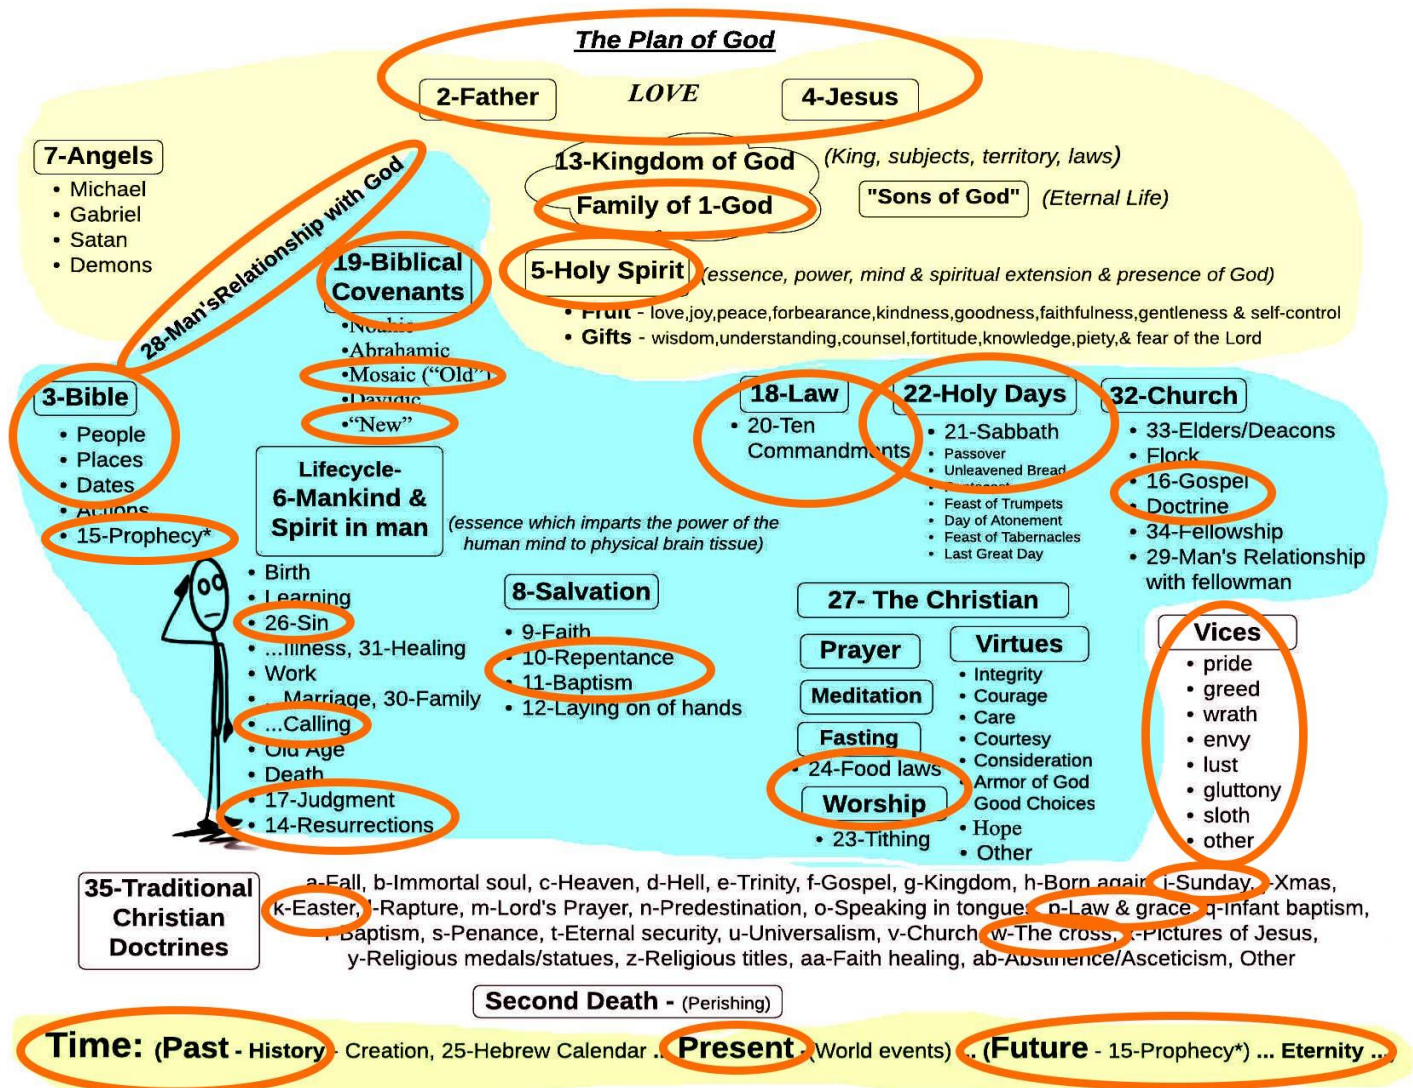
The Plan of God

2-Father LOVE 4-Jesus

7-Angels
• Michael
• Gabriel
• Satan
• Demons

28-Man'sRelationship with God

13-Kingdom of God (King, subjects, territory, laws)
Family of 1-God
"Sons of God" (Eternal Life)

5-Holy Spirit (essence, power, mind & spiritual extension & presence of God)
• Fruit - love,joy,peace,forbearance,kindness,goodness,faithfulness,gentleness & self-control
• Gifts - wisdom,understanding,counsel,fortitude,knowledge,piety,& fear of the Lord

19-Biblical Covenants
•Noahic
•Abrahamic
•Mosaic ("Old")
•Davidic
•"New"

3-Bible
• People
• Places
• Dates
• Actions
• 15-Prophecy*

Lifecycle-
6-Mankind &
Spirit in man
(essence which imparts the power of the human mind to physical brain tissue)

• Birth
• Learning
• 26-Sin
• ...Illness, 31-Healing
• Work
• ...Marriage, 30-Family
• ...Calling
• Old Age
• Death
• 17-Judgment
• 14-Resurrections

8-Salvation
• 9-Faith
• 10-Repentance
• 11-Baptism
• 12-Laying on of hands

18-Law
• 20-Ten Commandments

22-Holy Days
• 21-Sabbath
• Passover
• Unleavened Bread
• Pentecost
• Feast of Trumpets
• Day of Atonement
• Feast of Tabernacles
• Last Great Day

32-Church
• 33-Elders/Deacons
• Flock
• 16-Gospel
• Doctrine
• 34-Fellowship
• 29-Man's Relationship with fellowman

27- The Christian
Prayer
Meditation
Fasting
• 24-Food laws
Worship
• 23-Tithing

Virtues
• Integrity
• Courage
• Care
• Courtesy
• Consideration
• Armor of God
• Good Choices
• Hope
• Other

Vices
• pride
• greed
• wrath
• envy
• lust
• gluttony
• sloth
• other

35-Traditional Christian Doctrines
a-Fall, b-Immortal soul, c-Heaven, d-Hell, e-Trinity, f-Gospel, g-Kingdom, h-Born again, i-Sunday, j-Xmas, k-Easter, l-Rapture, m-Lord's Prayer, n-Predestination, o-Speaking in tongues, p-Law & grace, q-Infant baptism, r-Baptism, s-Penance, t-Eternal security, u-Universalism, v-Church, w-The cross, x-Pictures of Jesus, y-Religious medals/statues, z-Religious titles, aa-Faith healing, ab-Abstinence/Asceticism, Other

Second Death - (Perishing)

Time: (Past - History - Creation, 25-Hebrew Calendar ... Present (World events) ... (Future - 15-Prophecy*) ... Eternity ...)